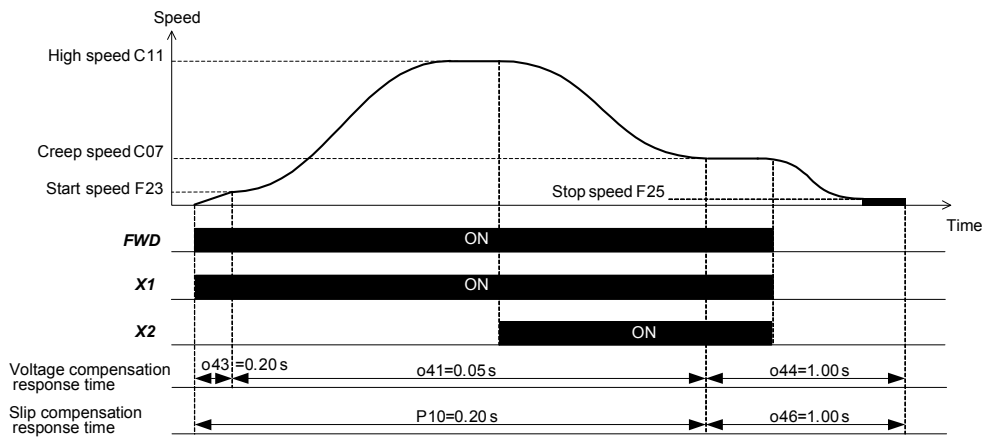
Speed

High speed C11

Creep speed C07

Start speed F23

Stop speed F25

Time

FWD ON

X1 ON

X2 ON

Voltage compensation response time

o43 =0.20 s

o41=0.05 s

o44=1.00 s

Slip compensation response time

P10=0.20 s

o46=1.00 s